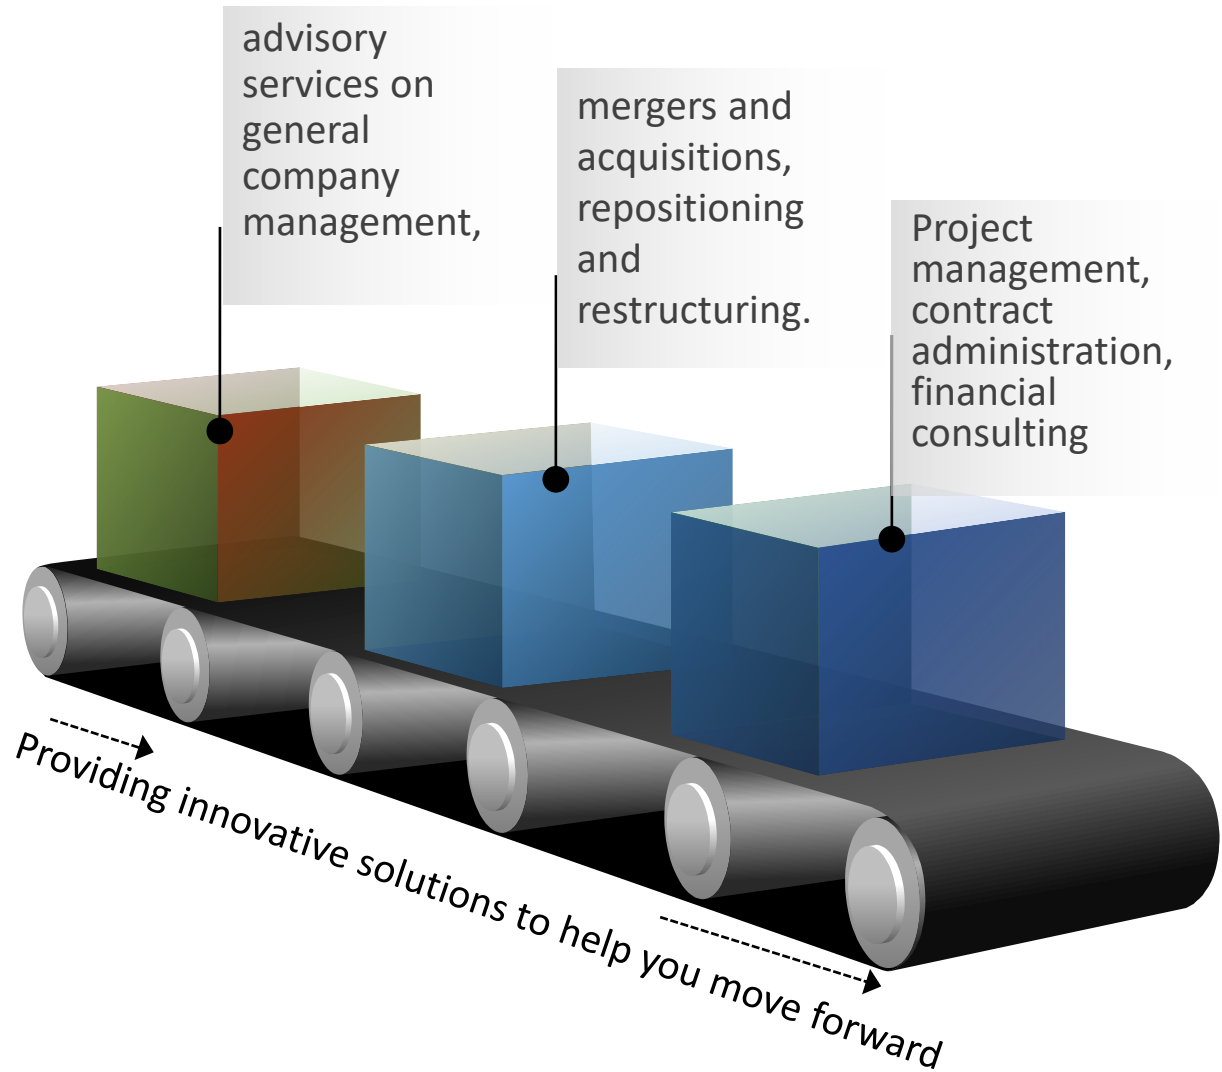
advisory services on general company management,

mergers and acquisitions, repositioning and restructuring.

Project management, contract administration, financial consulting

Providing innovative solutions to help you move forward